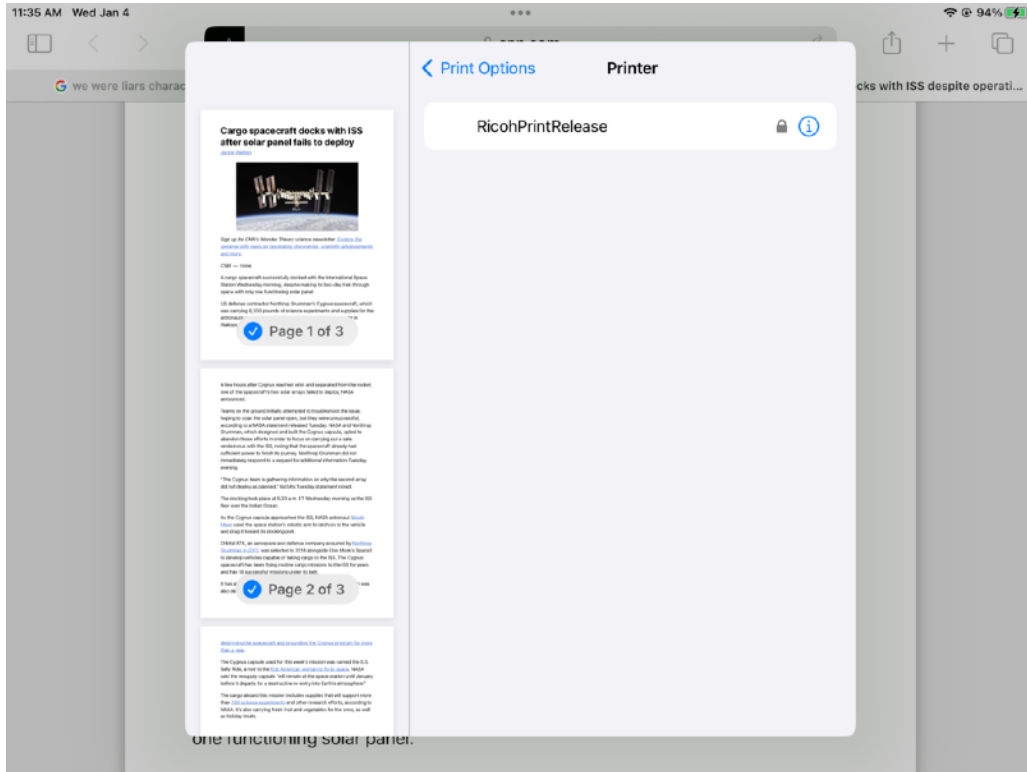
11:35 AM Wed Jan 4

94%

we were liars charac

cks with ISS despite operati...

Print Options

Printer

RicohPrintRelease

Cargo spacecraft docks with ISS after solar panel fails to deploy

Page 1 of 3

Page 2 of 3

one functioning solar panel.